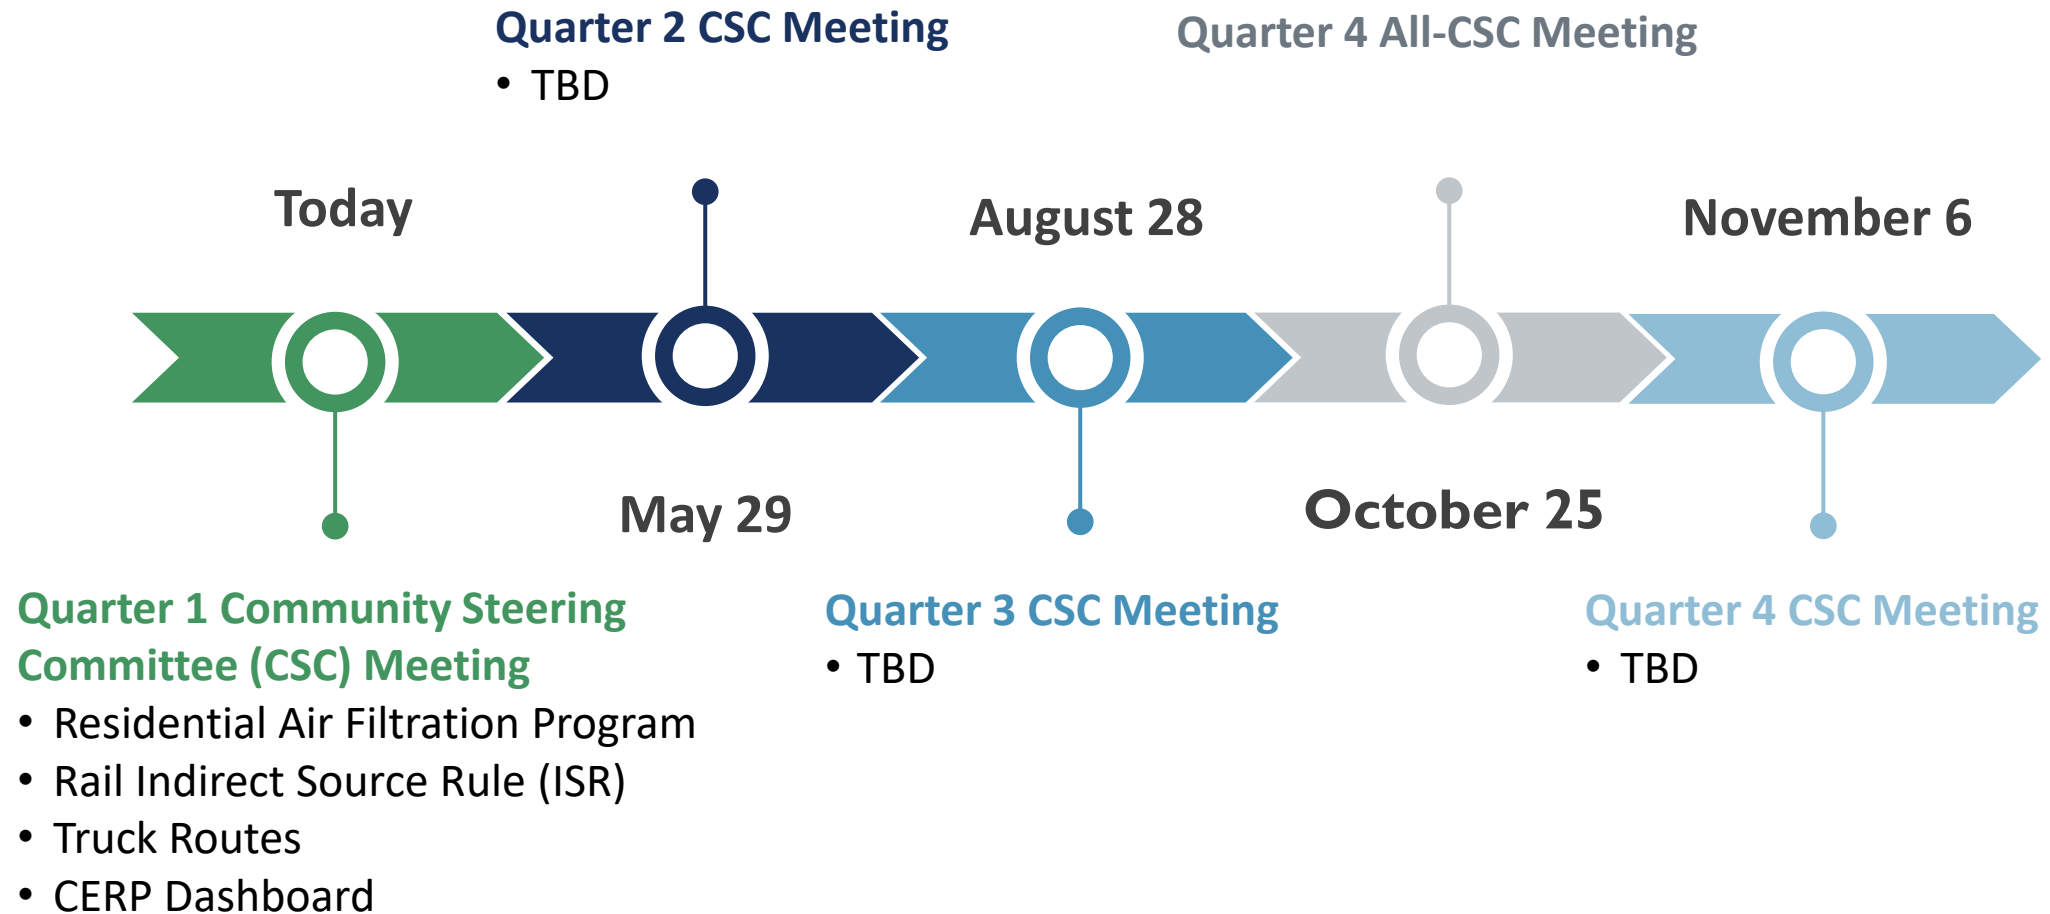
Quarter 2 CSC Meeting
• TBD

Quarter 4 All-CSC Meeting

Today

August 28

November 6

May 29

October 25

Quarter 1 Community Steering Committee (CSC) Meeting
• Residential Air Filtration Program
• Rail Indirect Source Rule (ISR)
• Truck Routes
• CERP Dashboard

Quarter 3 CSC Meeting
• TBD

Quarter 4 CSC Meeting
• TBD